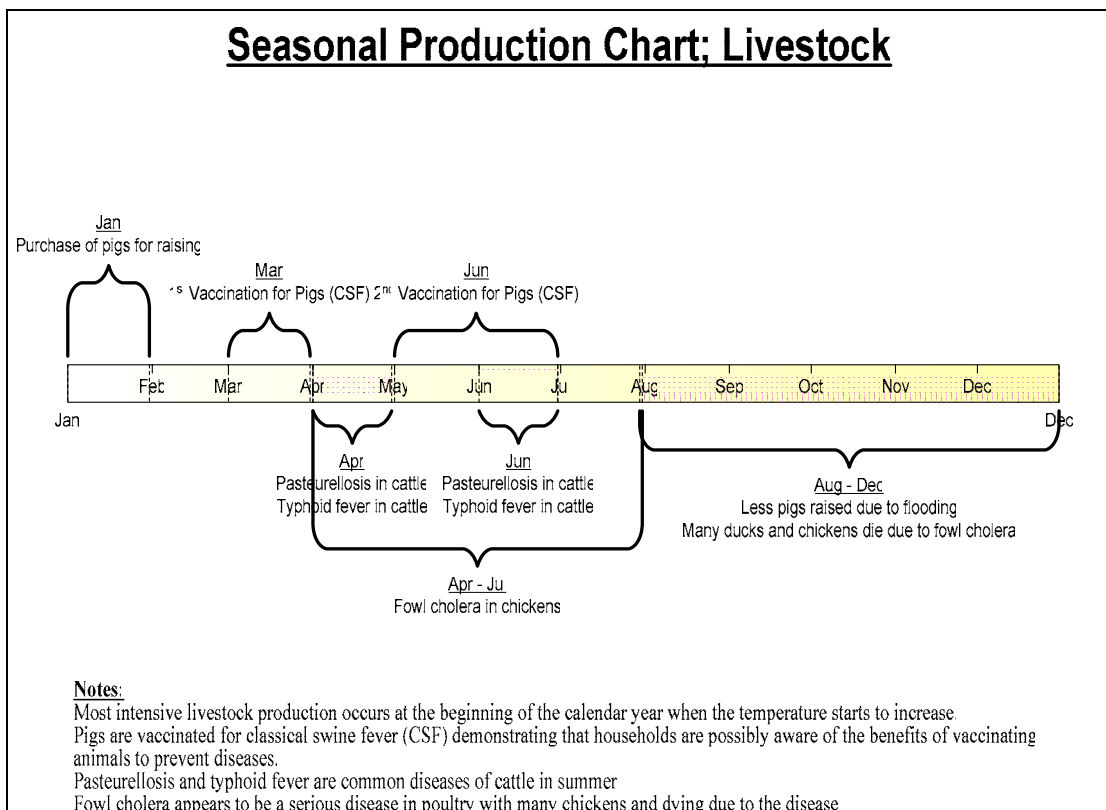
Seasonal Production Chart; Livestock

Jan
Purchase of pigs for raising

Mar
1st Vaccination for Pigs (CSF)

Jun
2nd Vaccination for Pigs (CSF)

Jan Feb Mar Apr May Jun Jul Aug Sep Oct Nov Dec Dec

Apr
Pasteurellosis in cattle
Typhoid fever in cattle

Jun
Pasteurellosis in cattle
Typhoid fever in cattle

Aug - Dec
Less pigs raised due to flooding
Many ducks and chickens die due to fowl cholera

Apr - Jul
Fowl cholera in chickens

Notes:
Most intensive livestock production occurs at the beginning of the calendar year when the temperature starts to increase.
Pigs are vaccinated for classical swine fever (CSF) demonstrating that households are possibly aware of the benefits of vaccinating animals to prevent diseases.
Pasteurellosis and typhoid fever are common diseases of cattle in summer
Fowl cholera appears to be a serious disease in poultry with many chickens and dying due to the disease